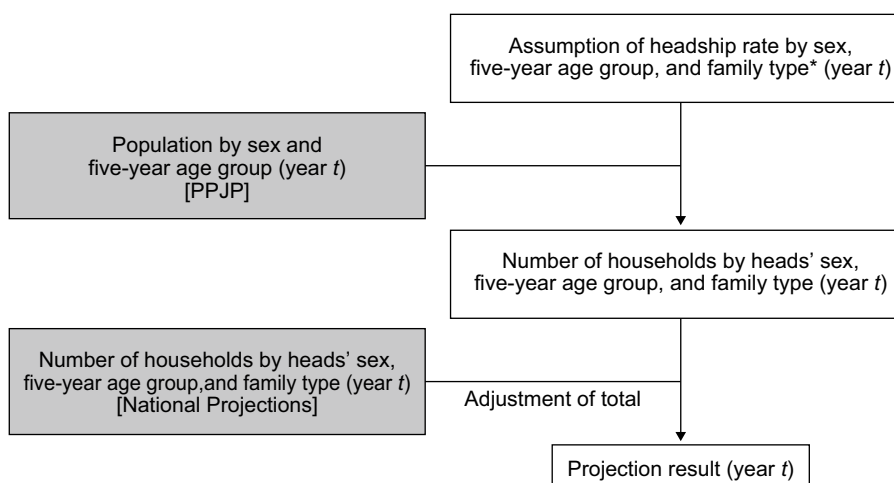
Assumption of headship rate by sex, five-year age group, and family type* (year *t*)

Population by sex and five-year age group (year *t*) [PPJP]

Number of households by heads' sex, five-year age group, and family type (year *t*)

Number of households by heads' sex, five-year age group,and family type (year *t*) [National Projections]

Adjustment of total

Projection result (year *t*)